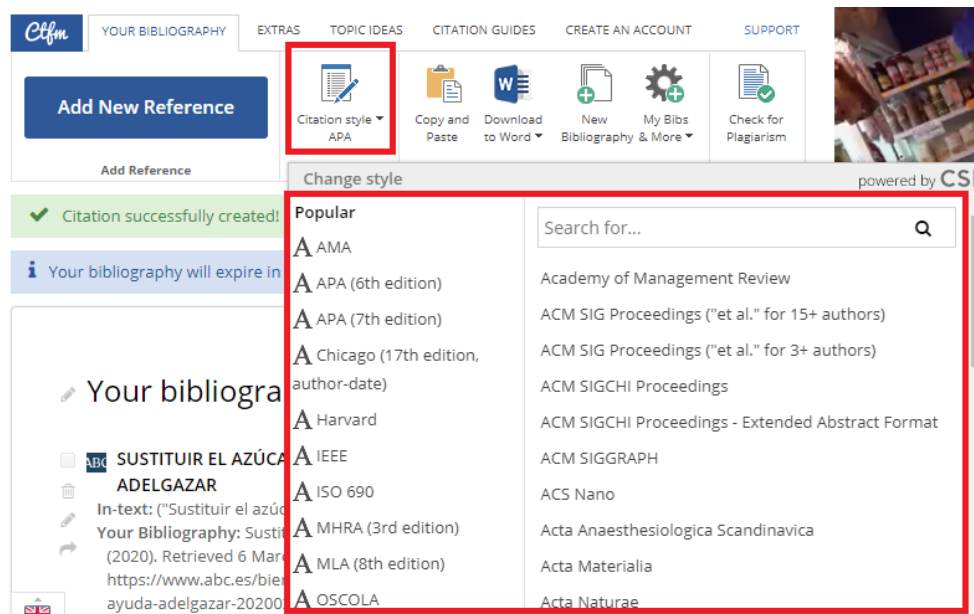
Ctfm YOUR BIBLIOGRAPHY EXTRAS TOPIC IDEAS CITATION GUIDES CREATE AN ACCOUNT SUPPORT

Add New Reference

Add Reference

Citation style APA

Copy and Paste

Download to Word

New Bibliography

My Bibs & More

Check for Plagiarism

Change style

powered by CS

Citation successfully created!

Your bibliography will expire in

Your bibliogra

SUSTITUIR EL AZÚCA ADELGAZAR

In-text: ("Sustituir el azúc

Your Bibliography: Sustit (2020). Retrieved 6 Marc https://www.abc.es/bier ayuda-adelgazar-20200

Popular

AMA

APA (6th edition)

APA (7th edition)

Chicago (17th edition, author-date)

Harvard

IEEE

ISO 690

MHRA (3rd edition)

MLA (8th edition)

OSCOLA

Search for...

Academy of Management Review

ACM SIG Proceedings ("et al." for 15+ authors)

ACM SIG Proceedings ("et al." for 3+ authors)

ACM SIGCHI Proceedings

ACM SIGCHI Proceedings - Extended Abstract Format

ACM SIGGRAPH

ACS Nano

Acta Anaesthesiologica Scandinavica

Acta Materialia

Acta Naturae